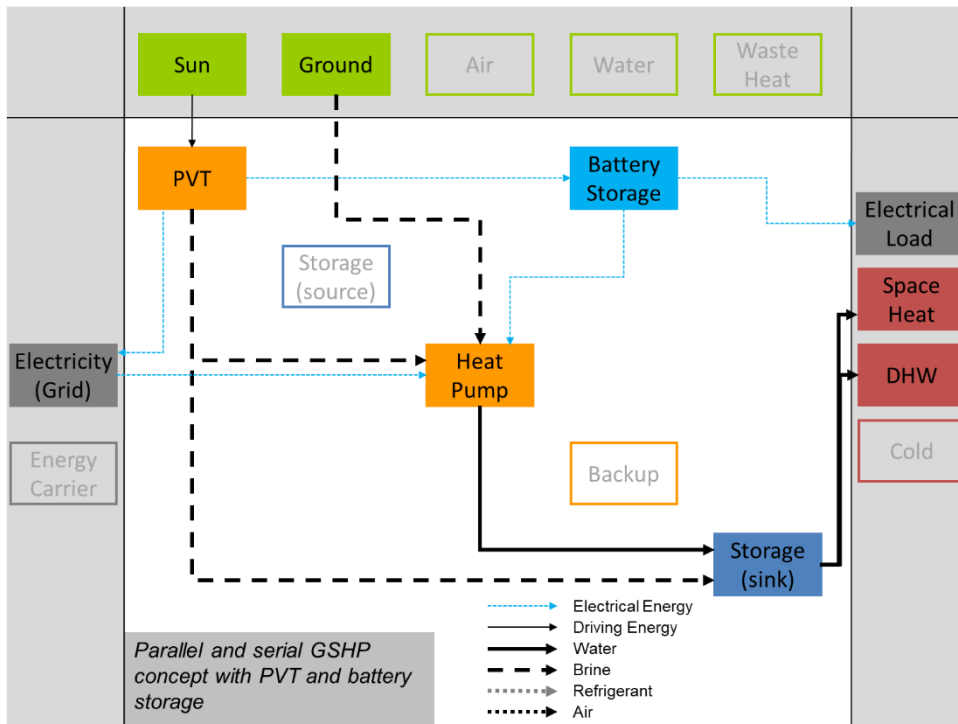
Sun
Ground
Air
Water
Waste Heat

PVT
Battery Storage
Electrical Load
Storage (source)
Space Heat
Electricity (Grid)
Heat Pump
DHW
Cold
Energy Carrier
Backup
Storage (sink)

Electrical Energy
Driving Energy
Water
Brine
Refrigerant
Air

Parallel and serial GSHP concept with PVT and battery storage